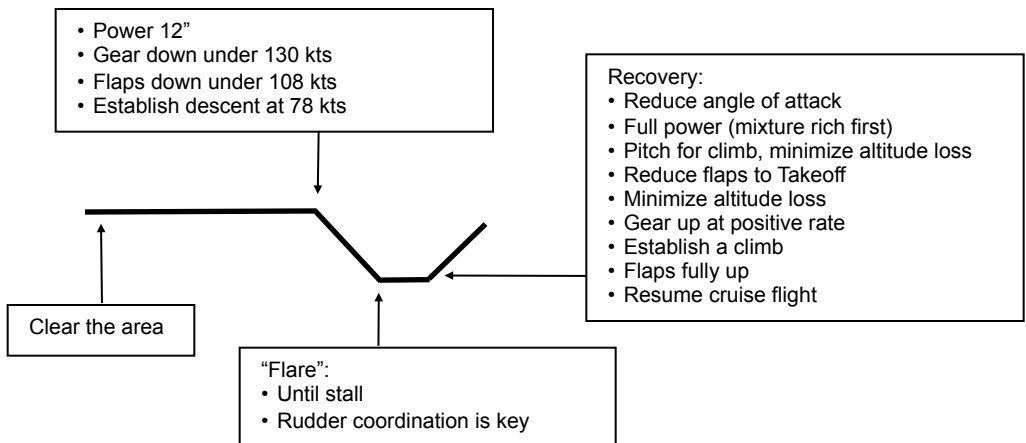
• Power 12”
• Gear down under 130 kts
• Flaps down under 108 kts
• Establish descent at 78 kts

Recovery:
• Reduce angle of attack
• Full power (mixture rich first)
• Pitch for climb, minimize altitude loss
• Reduce flaps to Takeoff
• Minimize altitude loss
• Gear up at positive rate
• Establish a climb
• Flaps fully up
• Resume cruise flight

Clear the area

“Flare”:
• Until stall
• Rudder coordination is key